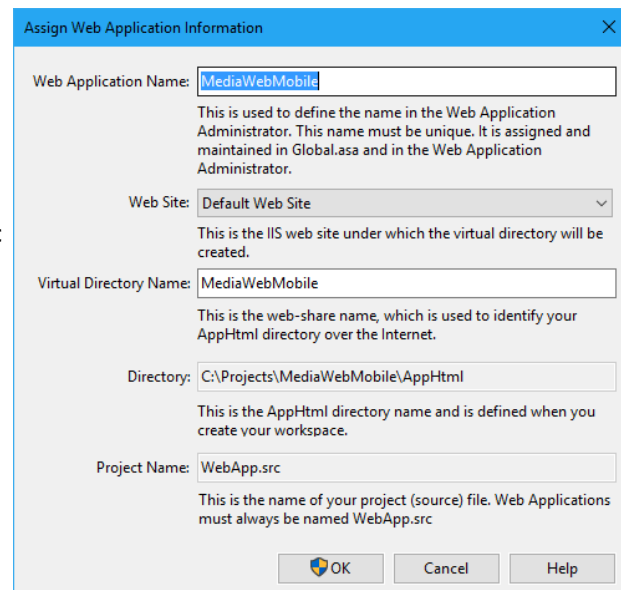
Assign Web Application Information

Web Application Name: MediaWebMobile

This is used to define the name in the Web Application Administrator. This name must be unique. It is assigned and maintained in Global.asa and in the Web Application Administrator.

Web Site: Default Web Site

This is the IIS web site under which the virtual directory will be created.

Virtual Directory Name: MediaWebMobile

This is the web-share name, which is used to identify your AppHtml directory over the Internet.

Directory: C:\Projects\MediaWebMobile\AppHtml

This is the AppHtml directory name and is defined when you create your workspace.

Project Name: WebApp.src

This is the name of your project (source) file. Web Applications must always be named WebApp.src

OK Cancel Help